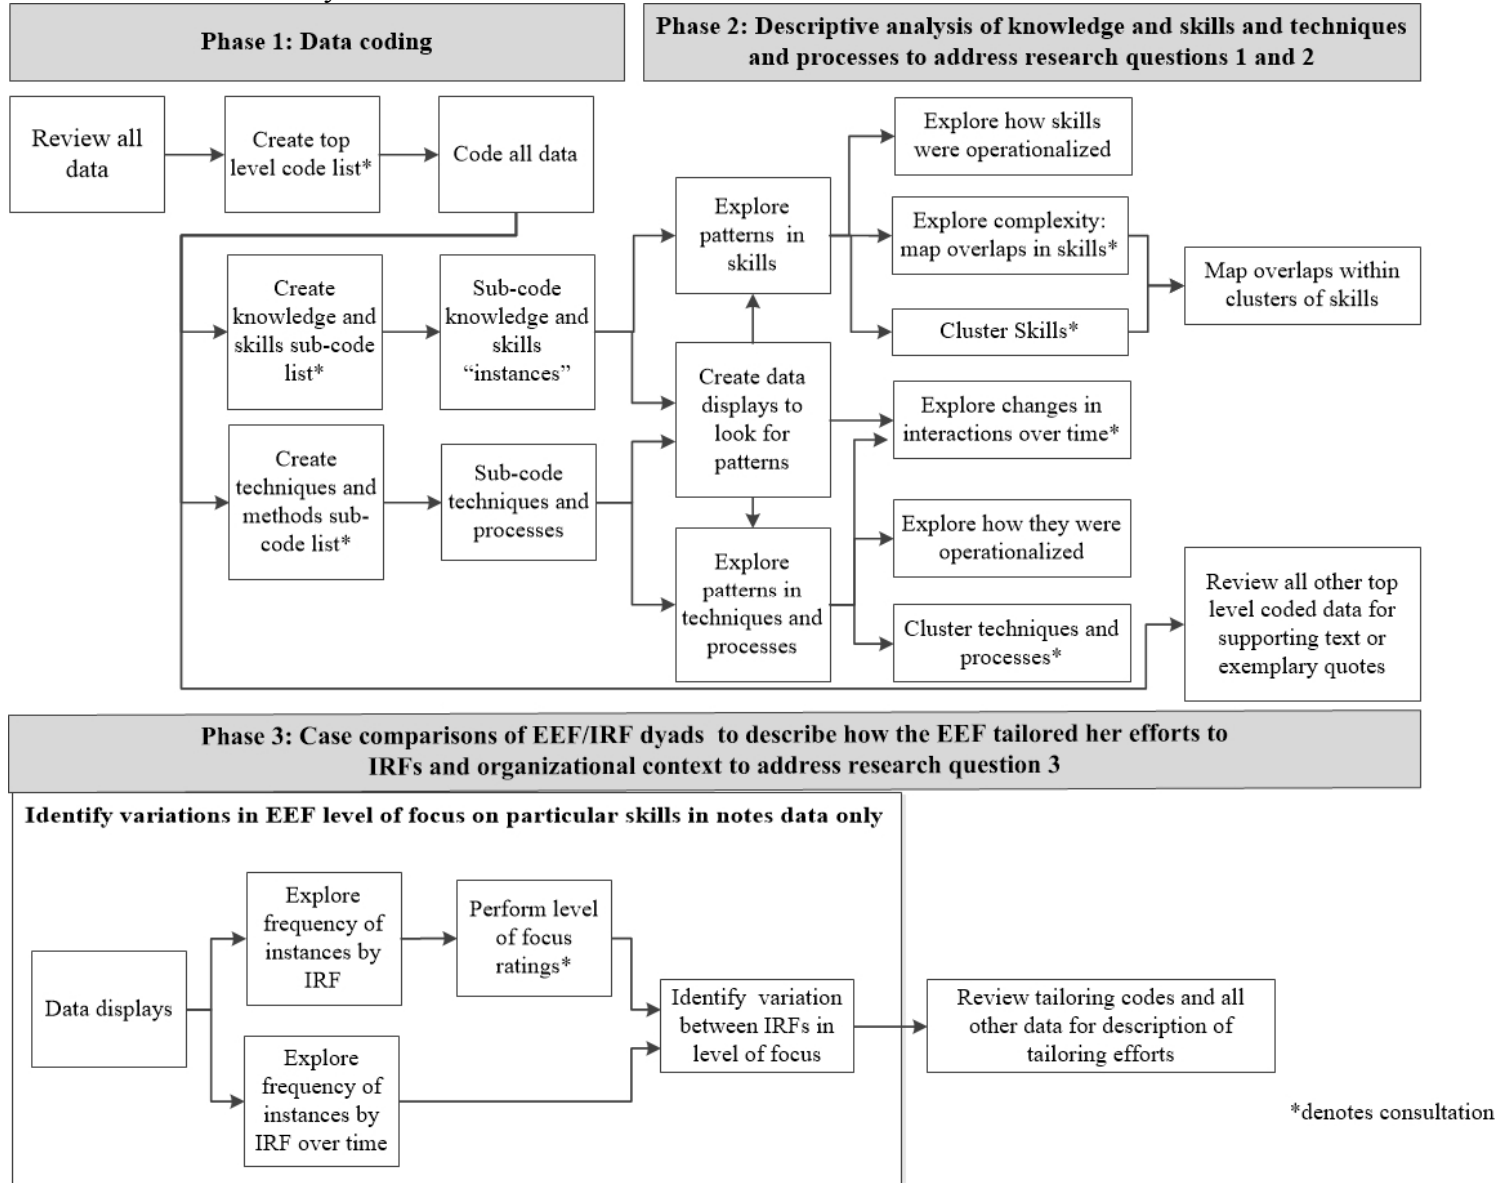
Phase 1: Data coding

Phase 2: Descriptive analysis of knowledge and skills and techniques and processes to address research questions 1 and 2

Review all data

Create top level code list*

Code all data

Create knowledge and skills sub-code list*

Sub-code knowledge and skills "instances"

Create techniques and methods sub-code list*

Sub-code techniques and processes

Explore patterns in skills

Create data displays to look for patterns

Explore patterns in techniques and processes

Explore how skills were operationalized

Explore complexity: map overlaps in skills*

Cluster Skills*

Map overlaps within clusters of skills

Explore changes in interactions over time*

Explore how they were operationalized

Cluster techniques and processes*

Review all other top level coded data for supporting text or exemplary quotes

Phase 3: Case comparisons of EEF/IRF dyads to describe how the EEF tailored her efforts to IRFs and organizational context to address research question 3

Identify variations in EEF level of focus on particular skills in notes data only

Data displays

Explore frequency of instances by IRF

Perform level of focus ratings*

Explore frequency of instances by IRF over time

Identify variation between IRFs in level of focus

Review tailoring codes and all other data for description of tailoring efforts

*denotes consultation